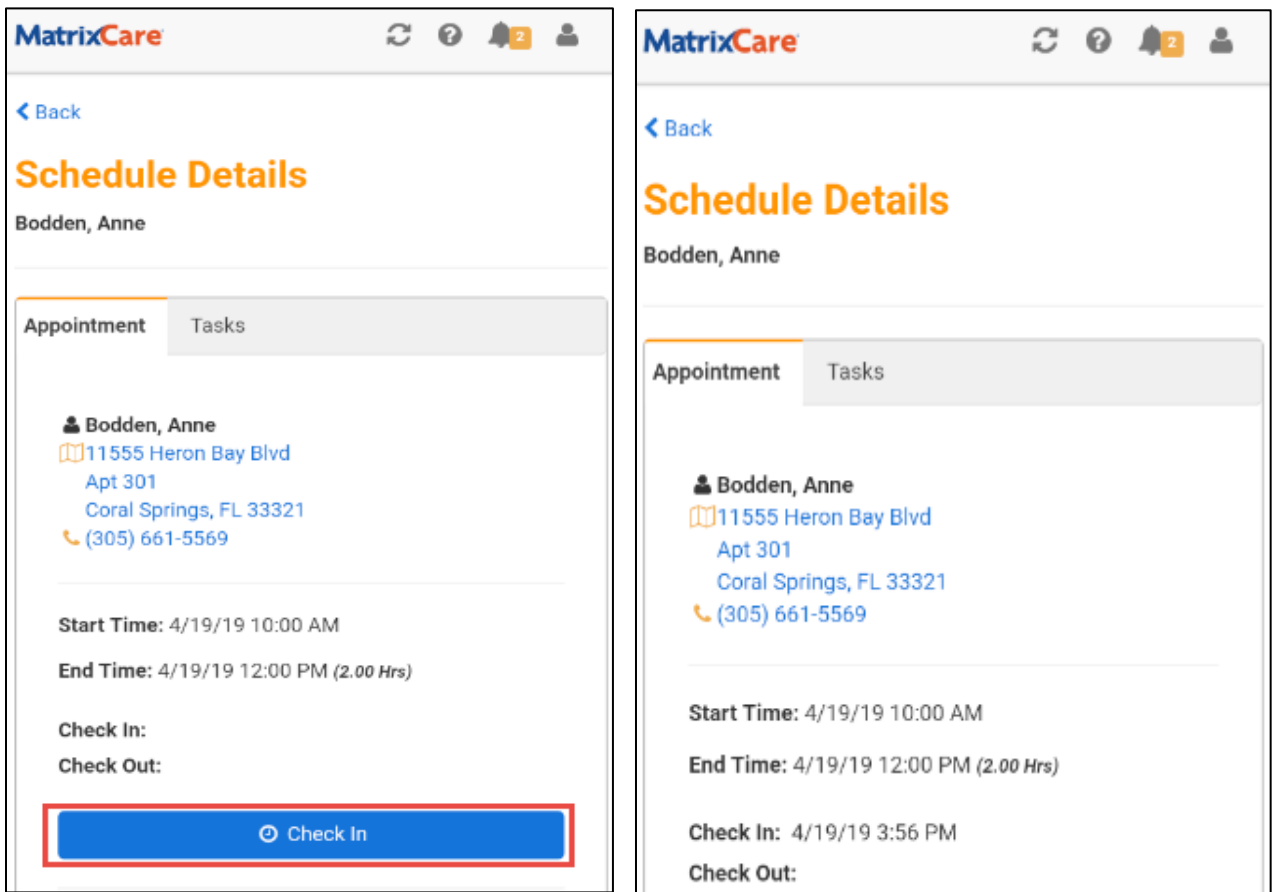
MatrixCare

2

Back

Schedule Details

Bodden, Anne

Appointment | Tasks

Bodden, Anne
11555 Heron Bay Blvd
Apt 301
Coral Springs, FL 33321
(305) 661-5569

Start Time: 4/19/19 10:00 AM

End Time: 4/19/19 12:00 PM (2.00 Hrs)

Check In:

Check Out:

Check In

MatrixCare

2

Back

Schedule Details

Bodden, Anne

Appointment | Tasks

Bodden, Anne
11555 Heron Bay Blvd
Apt 301
Coral Springs, FL 33321
(305) 661-5569

Start Time: 4/19/19 10:00 AM

End Time: 4/19/19 12:00 PM (2.00 Hrs)

Check In: 4/19/19 3:56 PM

Check Out: